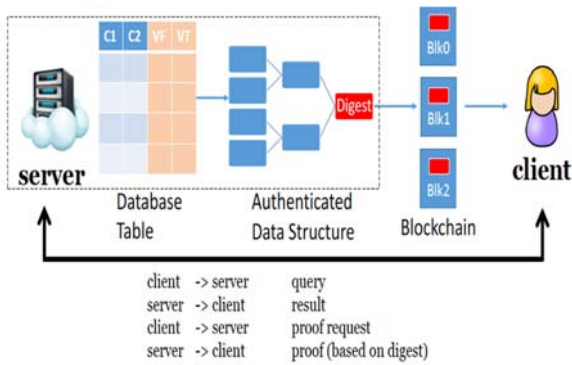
C1 C2 VF VT

server

Database Table

Authenticated Data Structure

Digest

Blk0

Blk1

Blk2

Blockchain

client

client -> server query
server -> client result
client -> server proof request
server -> client proof (based on digest)